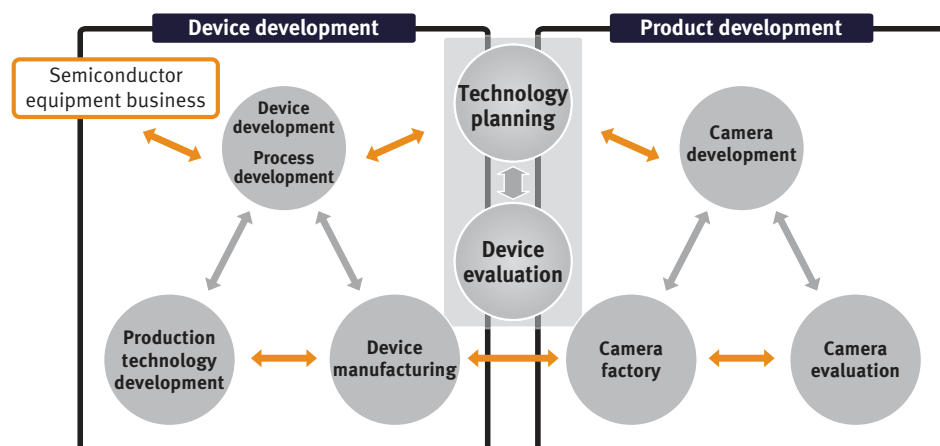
Device development

Product development

Semiconductor equipment business

Device development
Process development

Technology planning

Camera development

Device evaluation

Production technology development

Device manufacturing

Camera factory

Camera evaluation